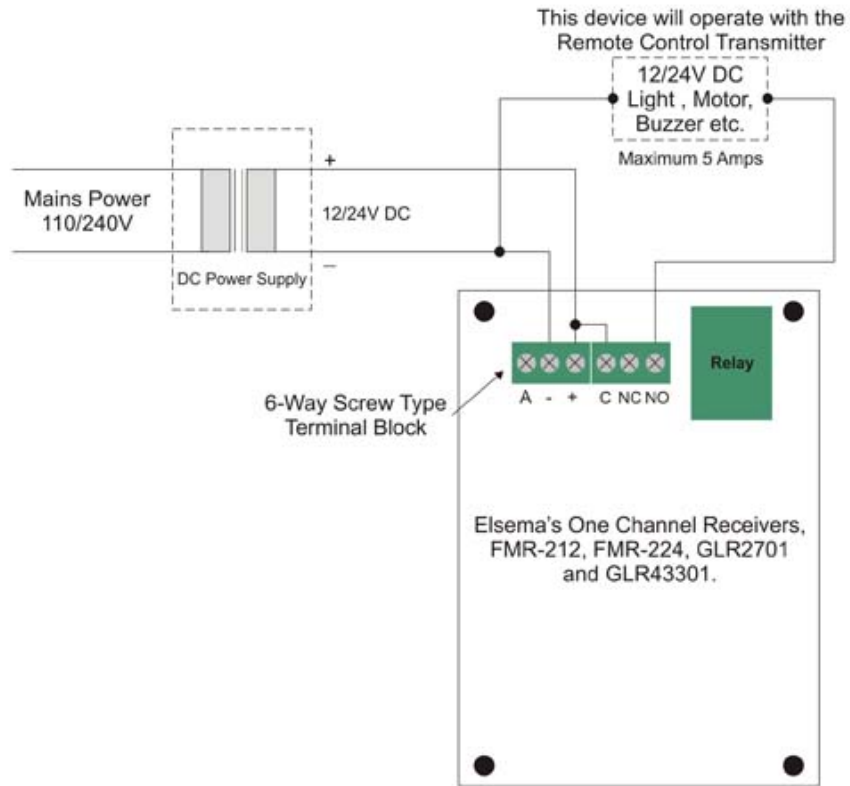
This device will operate with the Remote Control Transmitter

12/24V DC Light , Motor, Buzzer etc.

Maximum 5 Amps

Mains Power 110/240V

+

12/24V DC

—

DC Power Supply

Relay

A - + C NC NO

6-Way Screw Type Terminal Block

Elsema's One Channel Receivers, FMR-212, FMR-224, GLR2701 and GLR43301.